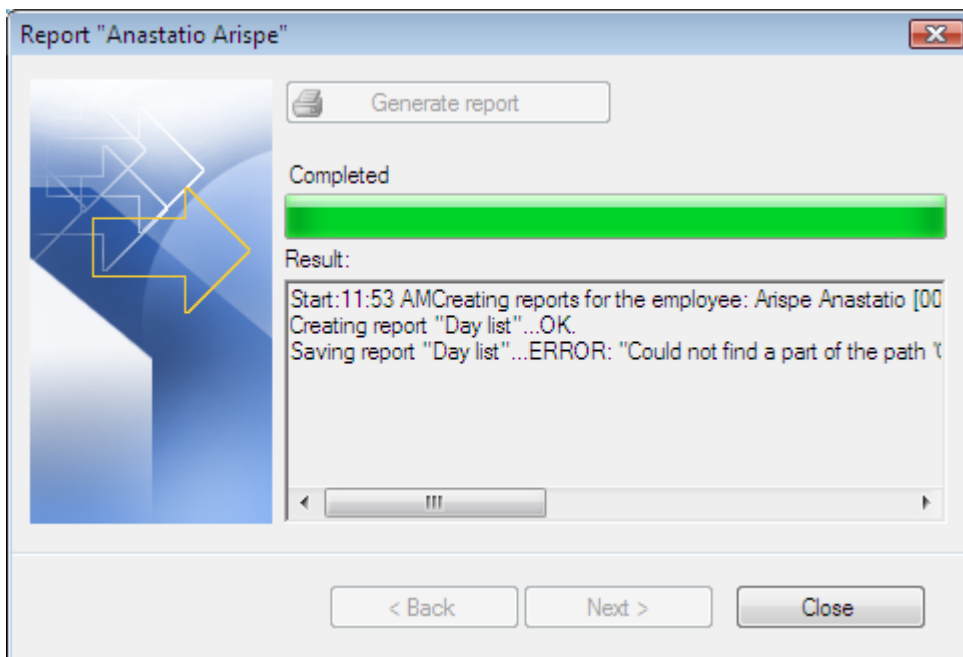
Report "Anastatio Arispe"

Generate report

Completed

Result:

Start:11:53 AMCreating reports for the employee: Arispe Anastatio [00
Creating report "Day list"...OK.
Saving report "Day list"...ERROR: "Could not find a part of the path '(

< Back

Next >

Close